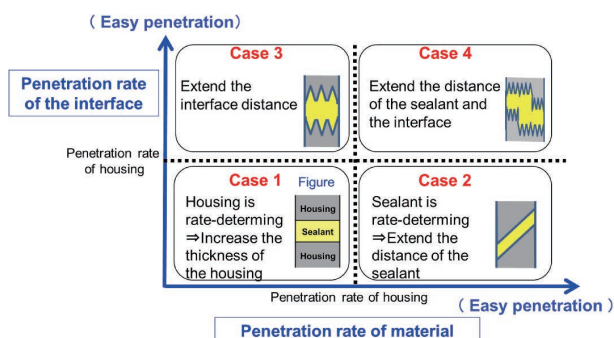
( Easy penetration )

Penetration rate of the interface

Case 3
Extend the interface distance

Case 4
Extend the distance of the sealant and the interface

Penetration rate of housing

Case 1
Figure
Housing is rate-determing ⇒Increase the thickness of the housing

Housing
Sealant
Housing

Case 2
Sealant is rate-determing ⇒Extend the distance of the sealant

Penetration rate of housing

( Easy penetration )

Penetration rate of material